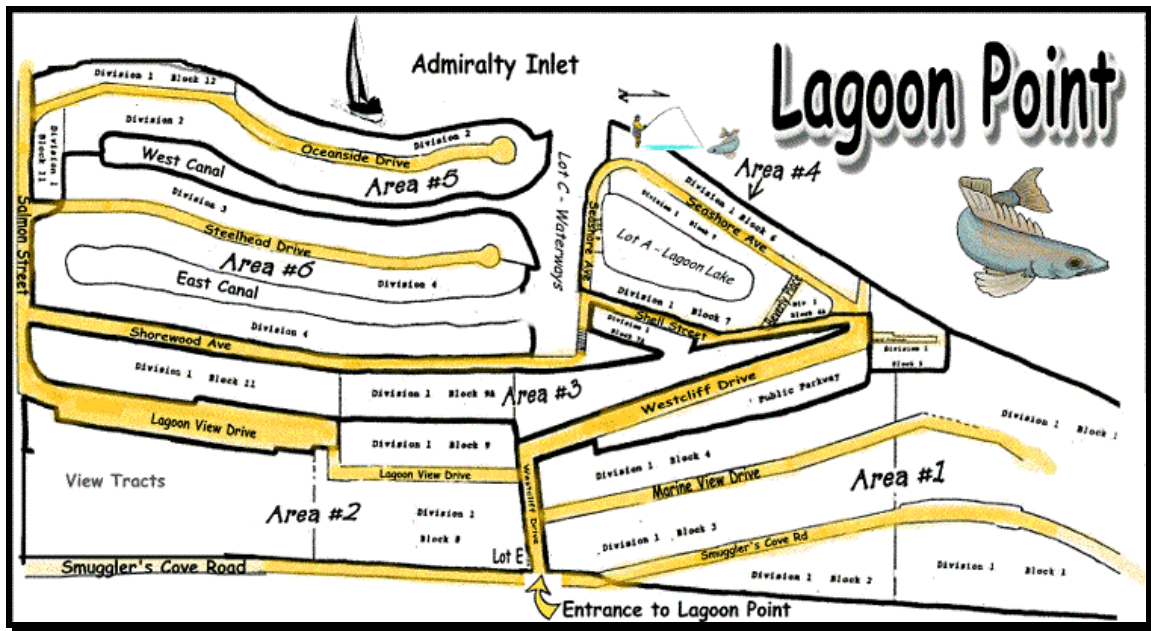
Lagoon Point

Admiralty Inlet

N

Division 1 Block 12

Division 2

Division 1 Block 11

West Canal

Oceanside Drive

Division 2

Area #5

Lot C - Waterways

Area #4

Division 1 Block 6

Seashore Ave

Seashore Ave

Division 1 Block 5

Lot A - Lagoon Lake

Division 3

Salmon Street

Steelhead Drive

Area #6

East Canal

Division 4

Division 1 Block 7

Shell Street

Division 1 Block 7A

Division 1 Block 6A

Division 4

Shorewood Ave

Division 1

Block 5

Division 1 Block 11

Division 1 Block 9A

Area #3

Westcliff Drive

Public Parkway

Lagoon View Drive

Division 1 Block 9

Division 1 Block 1

Division 1 Block 4

View Tracts

Lagoon View Drive

Westcliff Drive

Marine View Drive

Area #1

Area #2

Division 1

Block 8

Division 1 Block 3

Smuggler's Cove Rd

Lot E

Smuggler's Cove Road

Division 1 Block 2

Division 1 Block 1

Entrance to Lagoon Point